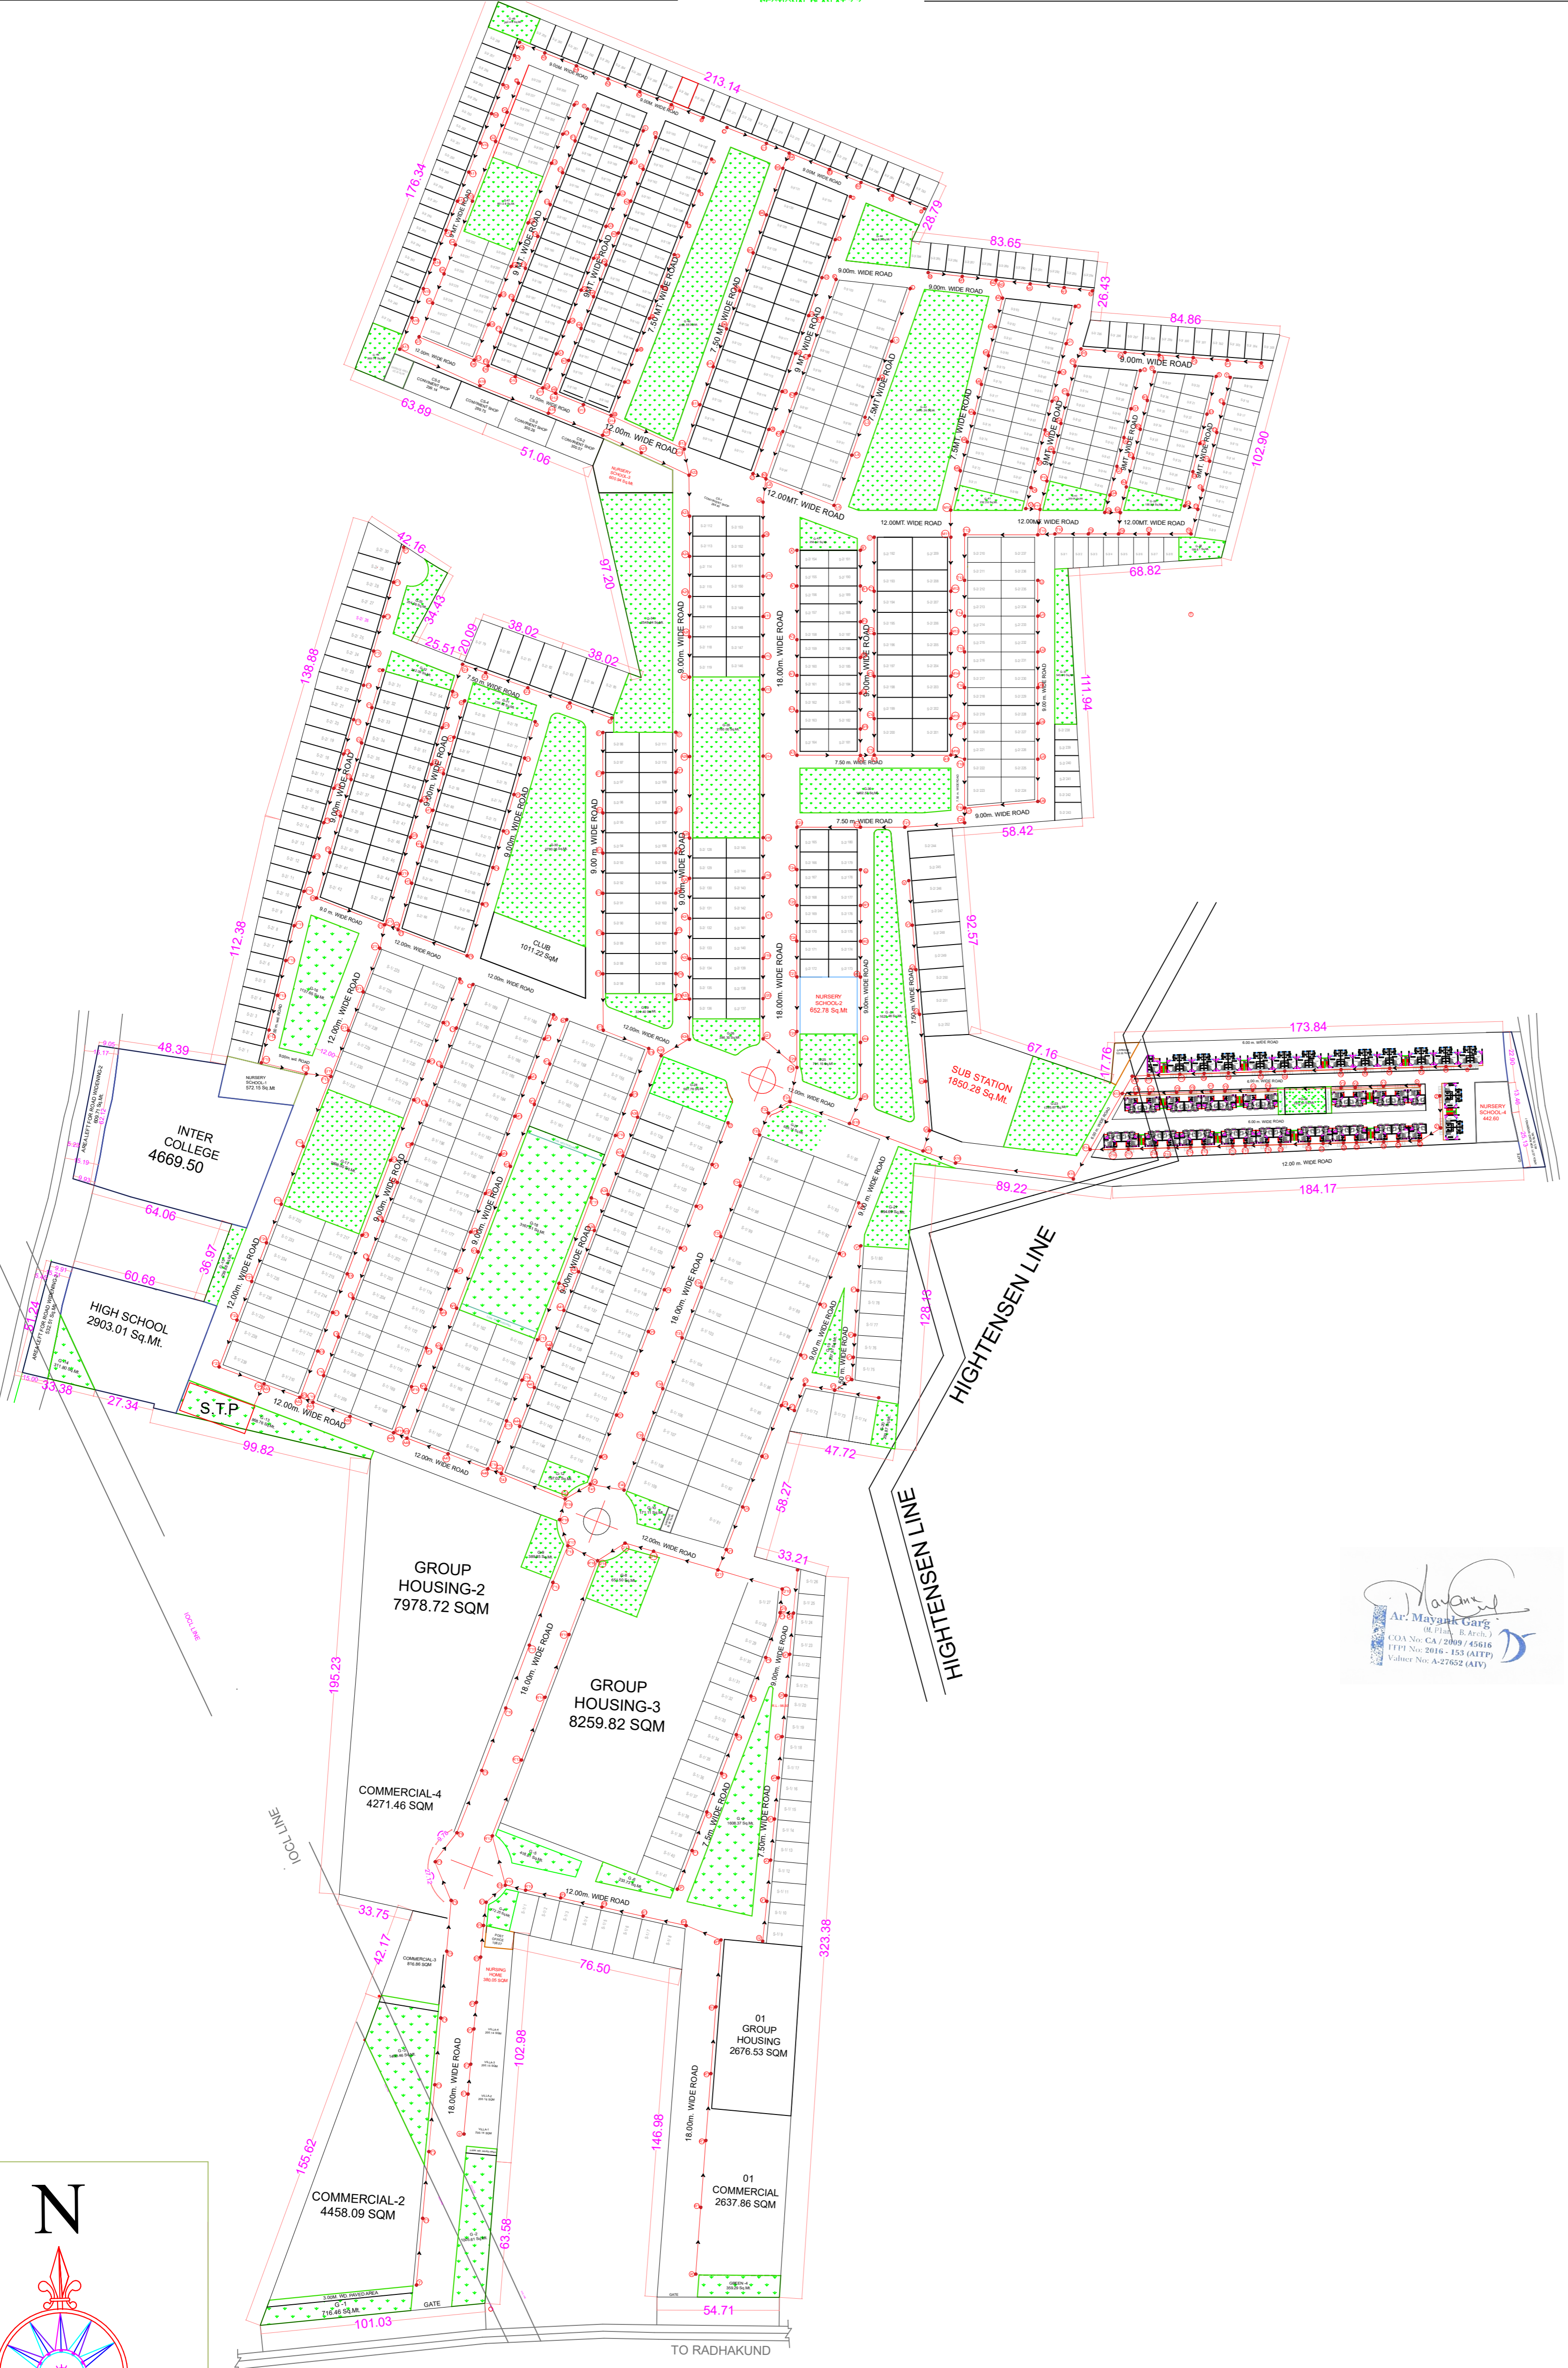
213.14
176.34
28.79
83.65
26.43
84.86
102.90
63.89
51.06
9.00M. WIDE ROAD
9.00m. WIDE ROAD
9MT. WIDE ROAD
9 MT. WIDE ROAD
7.50 MT. WIDE ROAD
12.00m. WIDE ROAD
12.00MT. WIDE ROAD
7.5MT WIDE ROAD
9.00m. WIDE ROAD
12.00MT. WIDE ROAD
68.82
NURSERY SCHOOL-1
42.16
97.20
34.43
25.51
20.09
38.02
38.02
138.88
7.50 m. WIDE ROAD
9.00m. WIDE ROAD
18.00m. WIDE ROAD
111.94
7.50 m. WIDE ROAD
9.00m. WIDE ROAD
58.42
CLUB
1011.22 SqM
12.00m. WIDE ROAD
112.38
92.57
NURSERY SCHOOL-2
652.78 Sq.Mt
48.39
NURSERY SCHOOL-1
572.15 Sq.Mt
INTER COLLEGE
4669.50
SUB STATION
1850.28 Sq.Mt.
67.16
17.76
173.84
NURSERY SCHOOL-4
442.60
12.00 m. WIDE ROAD
184.17
89.22
64.06
36.97
60.68
HIGH SCHOOL
2903.01 Sq.Mt.
51.24
33.38
27.34
S.T.P
12.00m. WIDE ROAD
99.82
HIGHTENSEN LINE
128.13
47.72
58.27
HIGHTENSEN LINE
33.21
GROUP HOUSING-2
7978.72 SQM
GROUP HOUSING-3
8259.82 SQM
IOCL LINE
195.23
18.00m. WIDE ROAD
COMMERCIAL-4
4271.46 SQM
7.50m. WIDE ROAD
IOCL LINE
12.00m. WIDE ROAD
33.75
42.17
76.50
NURSING HOME
102.98
01 GROUP HOUSING
2676.53 SQM
323.38
18.00m. WIDE ROAD
146.98
155.62
COMMERCIAL-2
4458.09 SQM
01 COMMERCIAL
2637.86 SQM
63.58
GATE
101.03
54.71
TO RADHAKUND
N
Ar. Mayank Garg
(B.Plan., B.Arch.)
COA No: CA / 2009 / 45616
ITPI No: 2016 - 153 (AITP)
Valuer No: A-27652 (AIV)